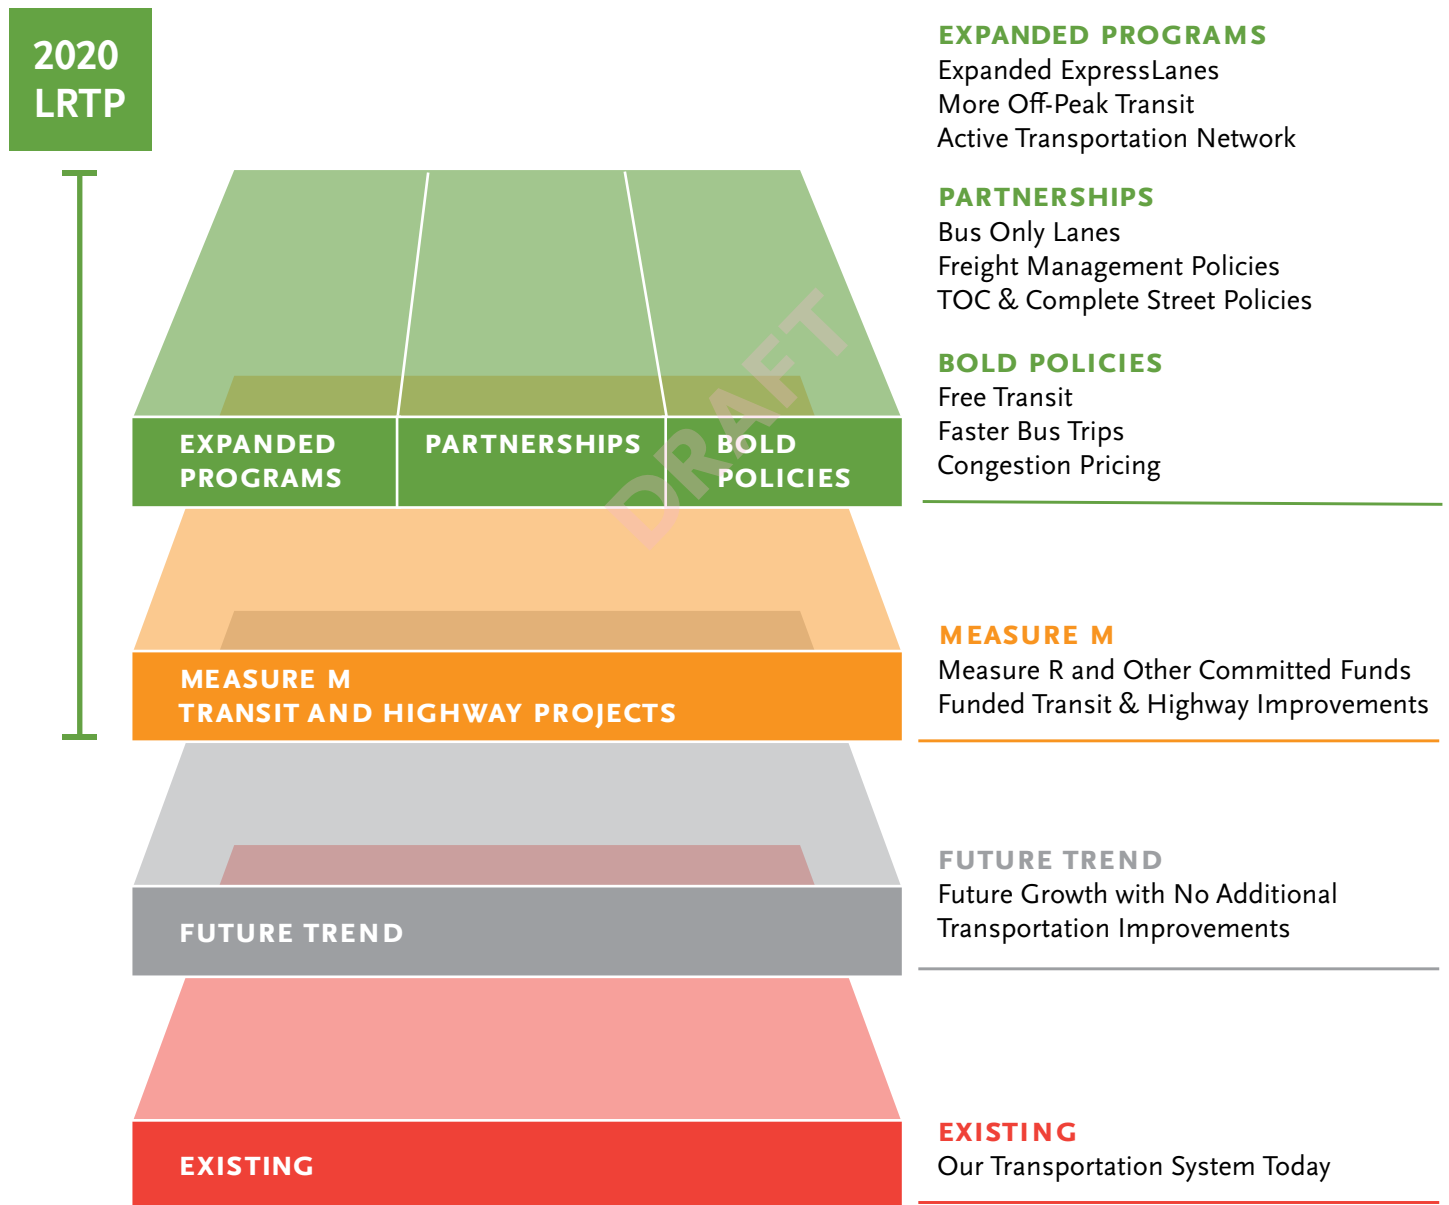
2020 LRTP

EXPANDED PROGRAMS

PARTNERSHIPS

BOLD POLICIES

DRAFT

MEASURE M
TRANSIT AND HIGHWAY PROJECTS

FUTURE TREND

EXISTING

EXPANDED PROGRAMS
Expanded ExpressLanes
More Off-Peak Transit
Active Transportation Network

PARTNERSHIPS
Bus Only Lanes
Freight Management Policies
TOC & Complete Street Policies

BOLD POLICIES
Free Transit
Faster Bus Trips
Congestion Pricing

MEASURE M
Measure R and Other Committed Funds
Funded Transit & Highway Improvements

FUTURE TREND
Future Growth with No Additional Transportation Improvements

EXISTING
Our Transportation System Today